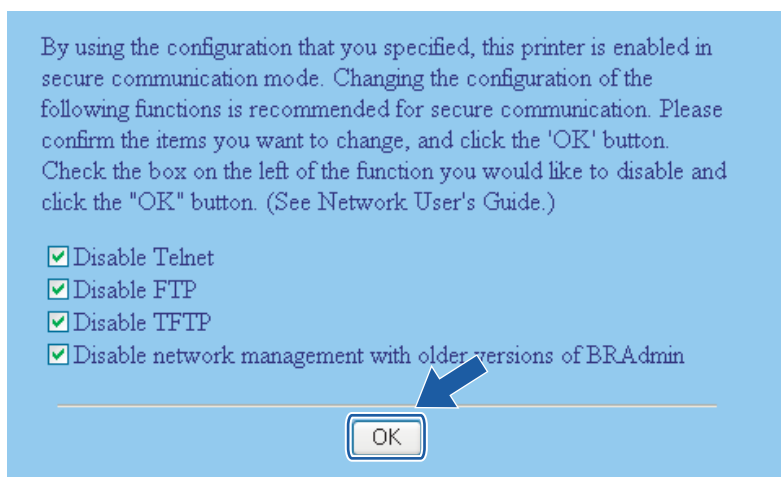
By using the configuration that you specified, this printer is enabled in secure communication mode. Changing the configuration of the following functions is recommended for secure communication. Please confirm the items you want to change, and click the 'OK' button. Check the box on the left of the function you would like to disable and click the "OK" button. (See Network User's Guide.)

☑ Disable Telnet
☑ Disable FTP
☑ Disable TFTP
☑ Disable network management with older versions of BRAdmin

OK